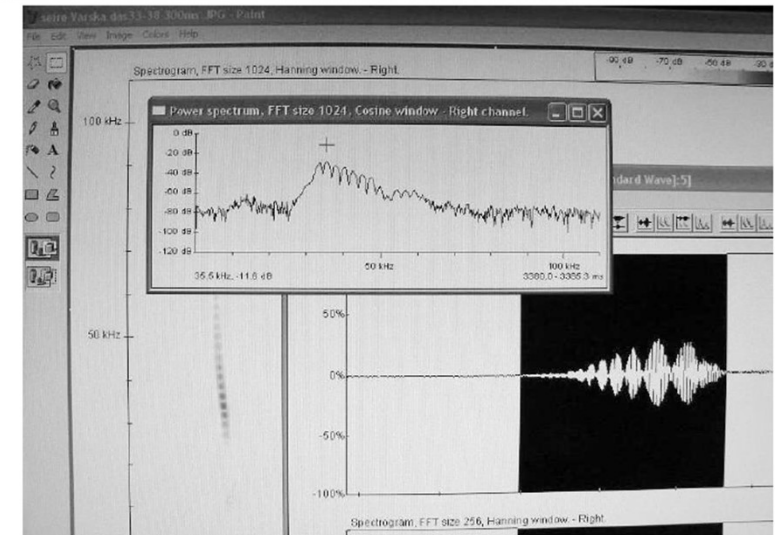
seire Varska das33-38 300ms .JPG - Paint
File Edit View Image Colors Help

Spectrogram, FFT size 1024, Hanning window. - Right.

-90 dB -70 dB -50 dB -30

100 kHz

Power spectrum, FFT size 1024, Cosine window - Right channel.

0 dB
-20 dB
-40 dB
-60 dB
-80 dB
-100 dB
-120 dB

50 kHz
100 kHz
35.5 kHz, -11.6 dB
3380.0 - 3355.3 ms

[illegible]dard Wave]:5]

50 kHz

50%
0%
-50%
-100%

Spectrogram, FFT size 256, Hanning window. - Right.